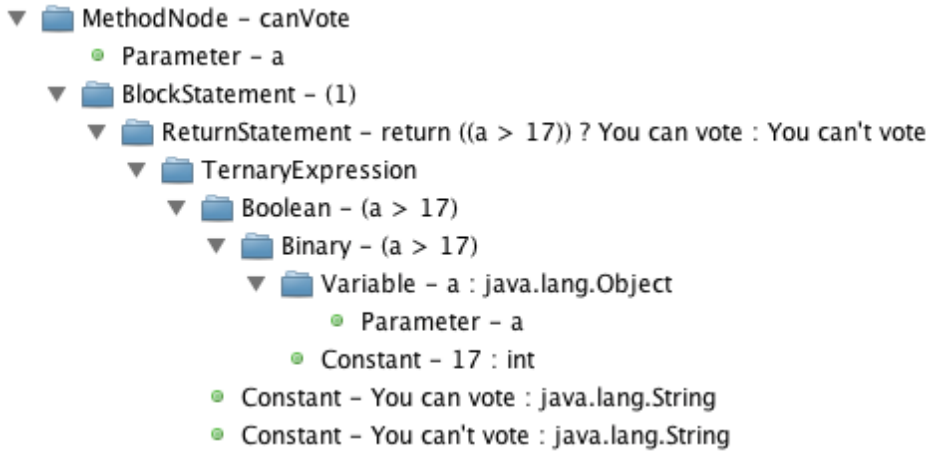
MethodNode - canVote
Parameter - a
BlockStatement - (1)
ReturnStatement - return ((a > 17)) ? You can vote : You can't vote
TernaryExpression
Boolean - (a > 17)
Binary - (a > 17)
Variable - a : java.lang.Object
Parameter - a
Constant - 17 : int
Constant - You can vote : java.lang.String
Constant - You can't vote : java.lang.String